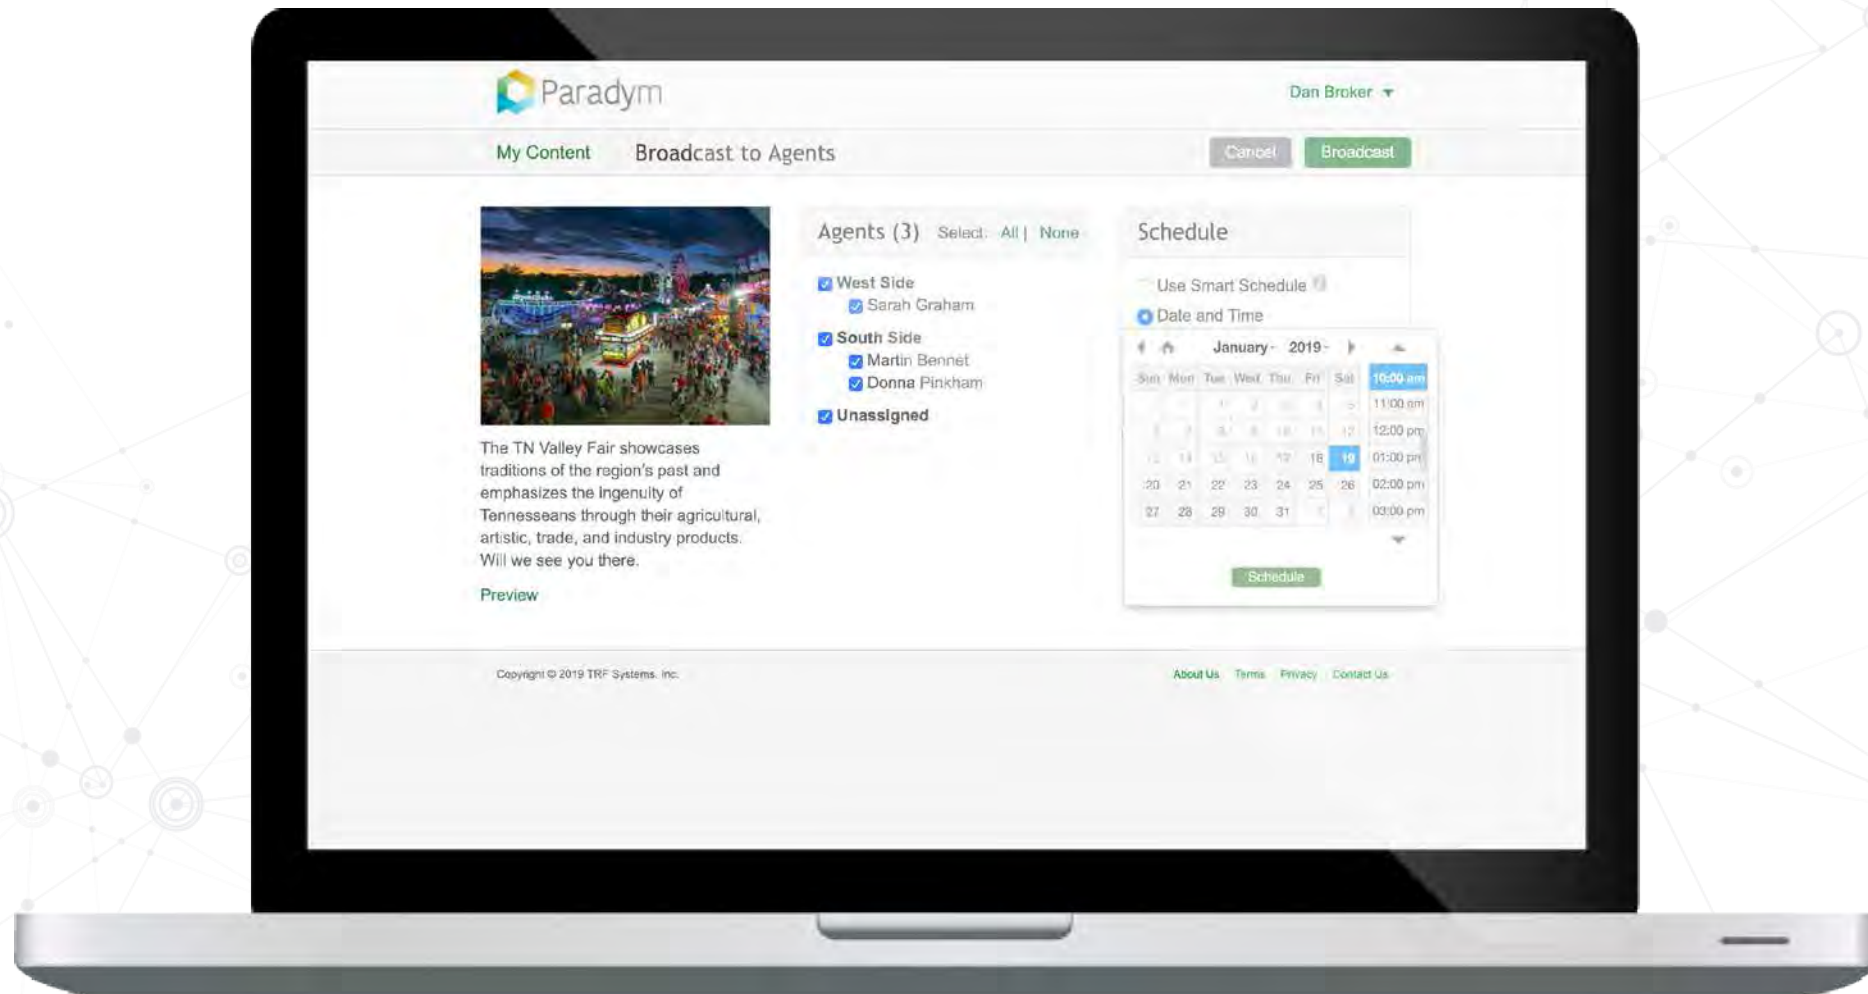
Paradym

Dan Broker

My Content Broadcast to Agents

Cancel Broadcast

The TN Valley Fair showcases traditions of the region's past and emphasizes the ingenuity of Tennesseans through their agricultural, artistic, trade, and industry products. Will we see you there.

Preview

Agents (3) Select: All | None

West Side
Sarah Graham
South Side
Martin Bennet
Donna Pinkham
Unassigned

Schedule

Use Smart Schedule
Date and Time

January 2019

| Sun | Mon | Tue | Wed | Thu | Fri | Sat |
|---|---|---|---|---|---|---|
| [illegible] | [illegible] | 1 | 2 | 3 | 4 | 5 |
| 6 | 7 | 8 | 9 | 10 | 11 | 12 |
| 13 | 14 | 15 | 16 | 17 | 18 | 19 |
| 20 | 21 | 22 | 23 | 24 | 25 | 26 |
| 27 | 28 | 29 | 30 | 31 | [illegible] | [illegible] |

10:00 am
11:00 am
12:00 pm
01:00 pm
02:00 pm
03:00 pm

Schedule

Copyright © 2019 TRF Systems, Inc.

About Us Terms Privacy Contact Us